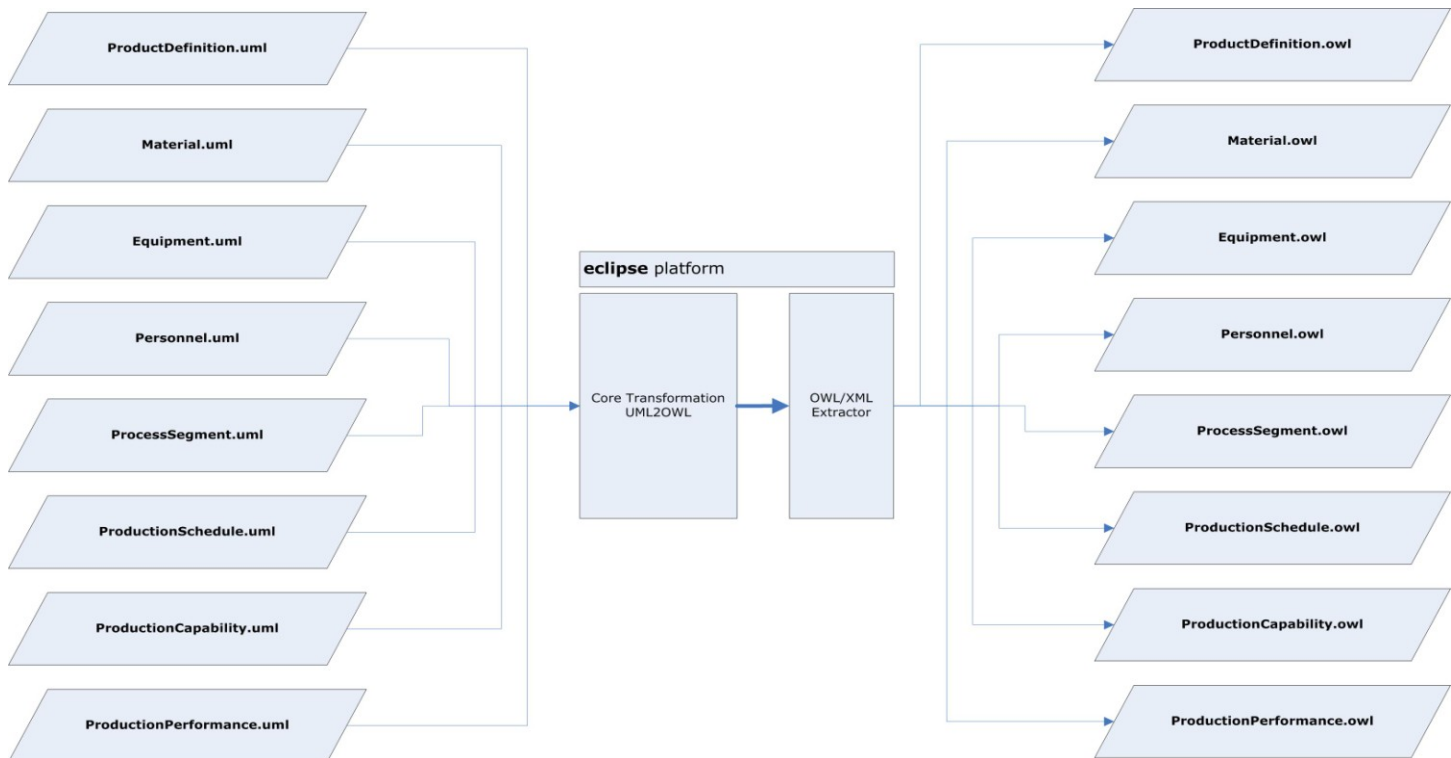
ProductDefinition.uml

Material.uml

Equipment.uml

Personnel.uml

ProcessSegment.uml

ProductionSchedule.uml

ProductionCapability.uml

ProductionPerformance.uml

eclipse platform

Core Transformation UML2OWL

OWL/XML Extractor

ProductDefinition.owl

Material.owl

Equipment.owl

Personnel.owl

ProcessSegment.owl

ProductionSchedule.owl

ProductionCapability.owl

ProductionPerformance.owl